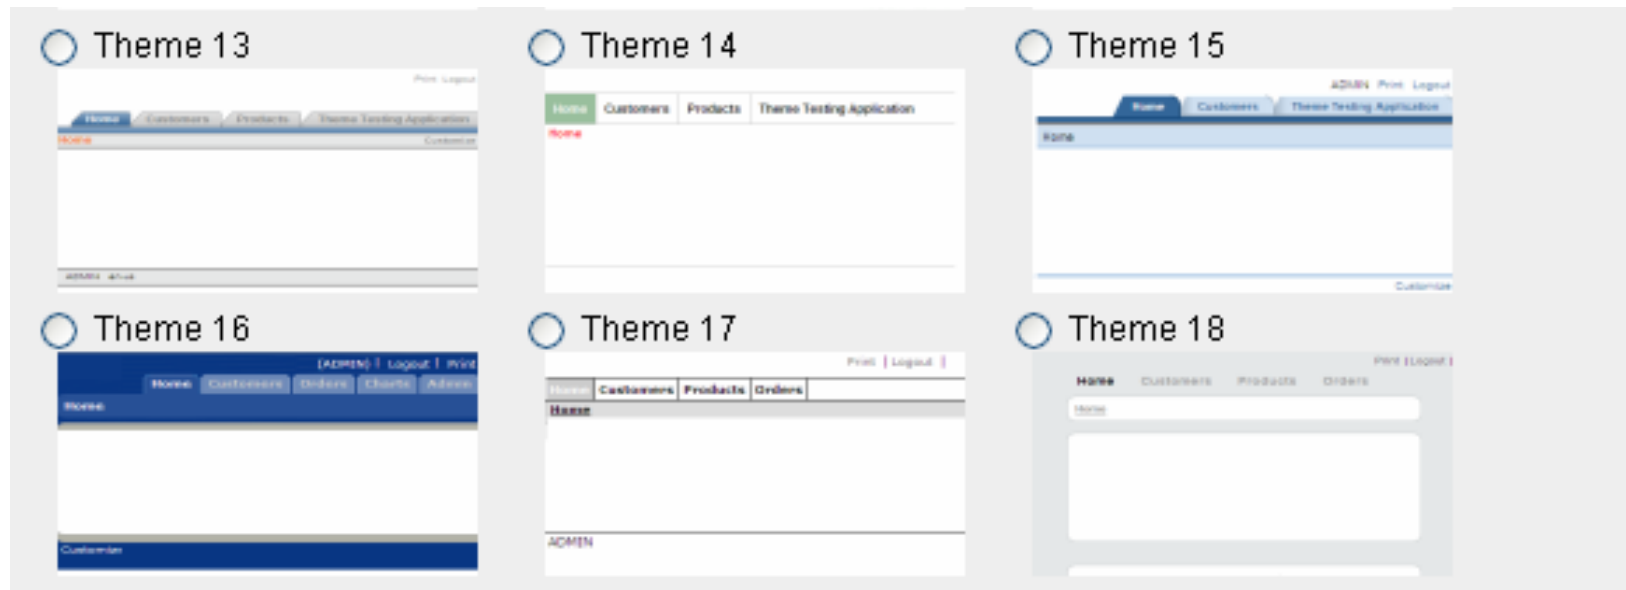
Theme 13

Print Logout

Home Customers Products Theme Testing Application

Home Customize

ADMIN About

Theme 14

Home Customers Products Theme Testing Application

Home

Theme 15

ADMIN Print Logout

Home Customers Theme Testing Application

Home

Customize

Theme 16

[ADMIN] | Logout | Print

Home Customers Orders Charts Admin

Home

Customize

Theme 17

Print | Logout |

Home Customers Products Orders

Home

ADMIN

Theme 18

Print | Logout |

Home Customers Products Orders

Home